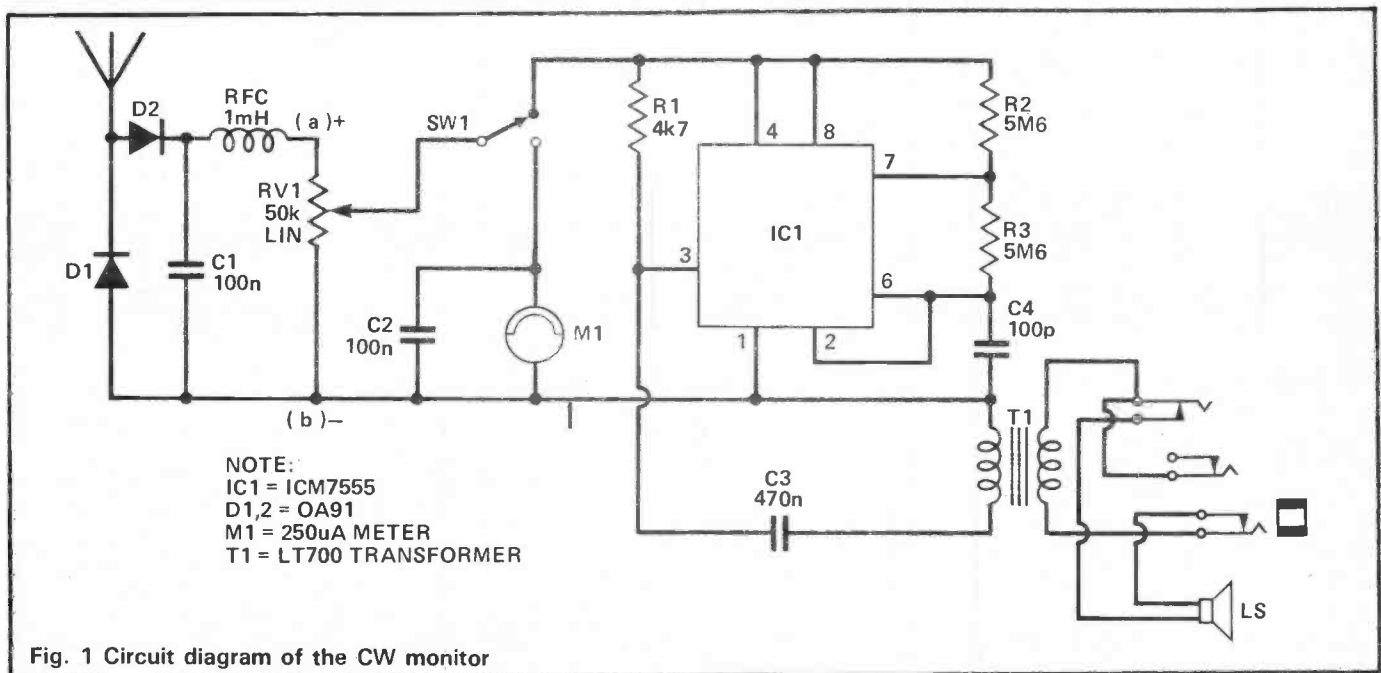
D2
RFC
1mH
(a)+
SW1
R1
4k7
4
8
R2
5M6
7
RV1
50k
LIN
IC1
R3
5M6
D1
C1
100n
3
6
C4
100p
C2
100n
M1
1
2
(b)–
T1
NOTE:
IC1 = ICM7555
D1,2 = OA91
M1 = 250uA METER
T1 = LT700 TRANSFORMER
C3
470n
LS
Fig. 1 Circuit diagram of the CW monitor